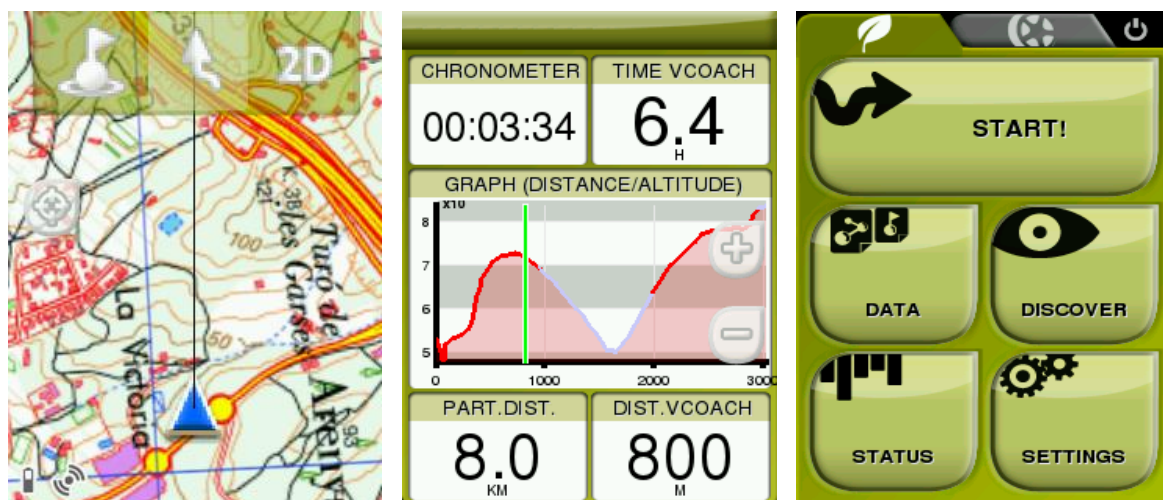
2D

100

50

Turó de les Garses

La Victoria

Areny

CHRONOMETER
00:03:34

TIME VCOACH
6.4
H

GRAPH (DISTANCE/ALTITUDE)
x10
8
7
6
5
0
1000
2000
3000

PART.DIST.
8.0
KM

DIST.VCOACH
800
M

START!

DATA

DISCOVER

STATUS

SETTINGS